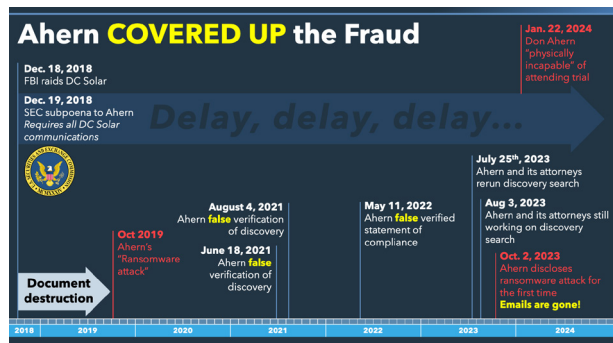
Ahern COVERED UP the Fraud

Jan. 22, 2024
Don Ahern "physically incapable" of attending trial

Dec. 18, 2018
FBI raids DC Solar

Dec. 19, 2018
SEC subpoena to Ahern
Requires all DC Solar communications

Delay, delay, delay…

July 25th, 2023
Ahern and its attorneys rerun discovery search

August 4, 2021
Ahern false verification of discovery

May 11, 2022
Ahern false verified statement of compliance

Aug 3, 2023
Ahern and its attorneys still working on discovery search

Oct 2019
Ahern's "Ransomware attack"

June 18, 2021
Ahern false verification of discovery

Oct. 2, 2023
Ahern discloses ransomware attack for the first time
Emails are gone!

Document destruction

2018 2019 2020 2021 2022 2023 2024